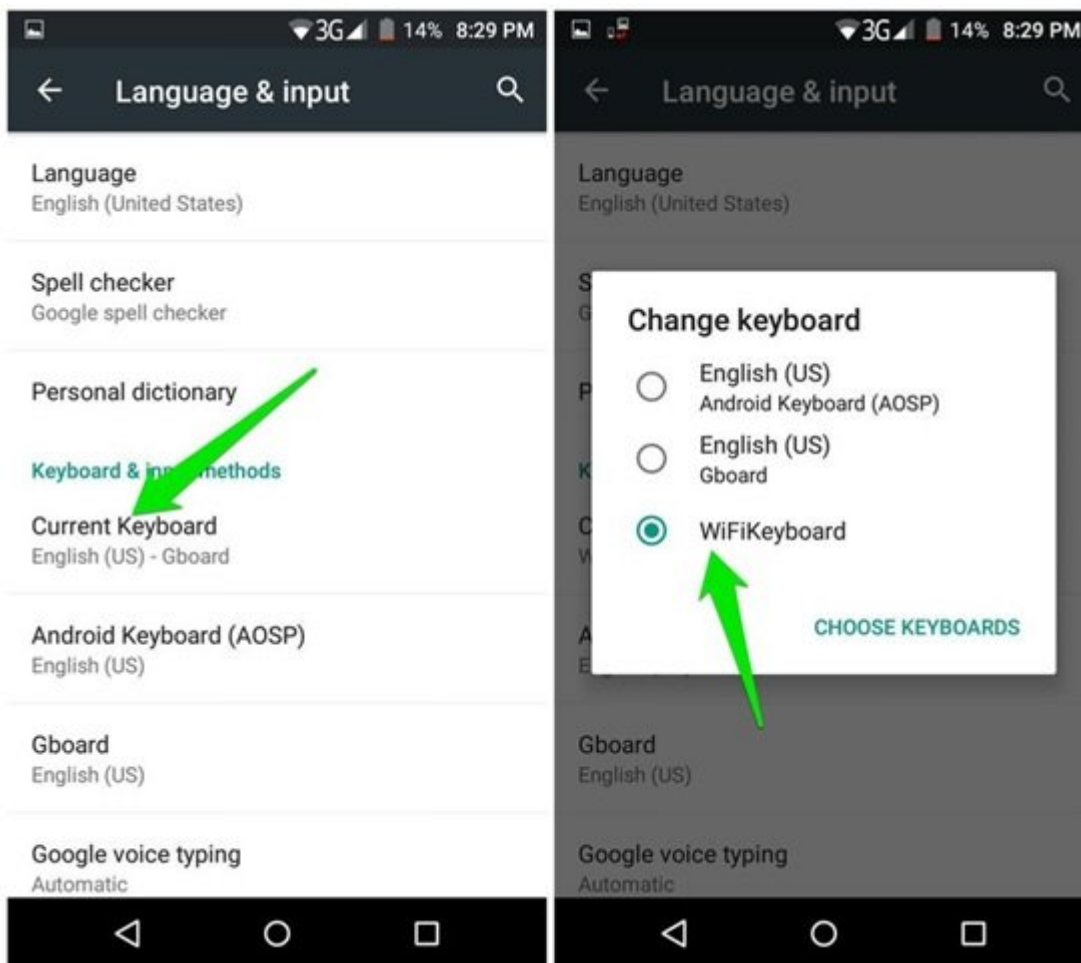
3G 14% 8:29 PM

Language & input

Language
English (United States)

Spell checker
Google spell checker

Personal dictionary

Keyboard & in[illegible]methods

Current Keyboard
English (US) - Gboard

Android Keyboard (AOSP)
English (US)

Gboard
English (US)

Google voice typing
Automatic

3G 14% 8:29 PM

Language & input

Language
English (United States)

Change keyboard

English (US)
Android Keyboard (AOSP)

English (US)
Gboard

WiFiKeyboard

CHOOSE KEYBOARDS

Gboard
English (US)

Google voice typing
Automatic